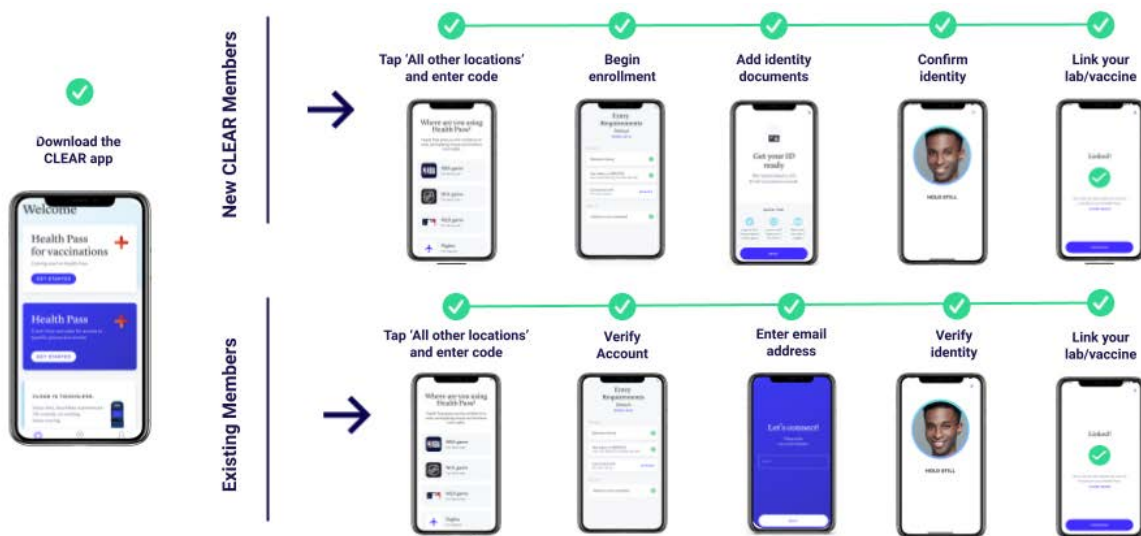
Download the CLEAR app

Welcome

Health Pass for vaccinations

GET STARTED

Health Pass

GET STARTED

New CLEAR Members

Tap 'All other locations' and enter code

Where are you using Health Pass?

Flights

Begin enrollment

Entry Requirements

Add identity documents

Get your ID ready

Confirm identity

HOLD STILL

Link your lab/vaccine

Linked!

Existing Members

Tap 'All other locations' and enter code

Where are you using Health Pass?

Flights

Verify Account

Entry Requirements

Enter email address

Let's connect!

Verify identity

HOLD STILL

Link your lab/vaccine

Linked!